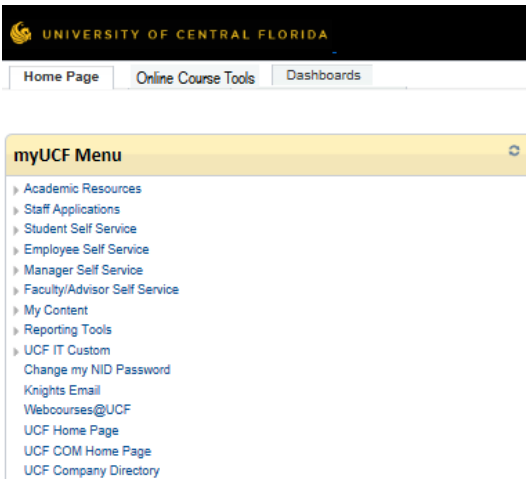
UNIVERSITY OF CENTRAL FLORIDA

Home Page
Online Course Tools
Dashboards

myUCF Menu

Academic Resources
Staff Applications
Student Self Service
Employee Self Service
Manager Self Service
Faculty/Advisor Self Service
My Content
Reporting Tools
UCF IT Custom
Change my NID Password
Knights Email
Webcourses@UCF
UCF Home Page
UCF COM Home Page
UCF Company Directory